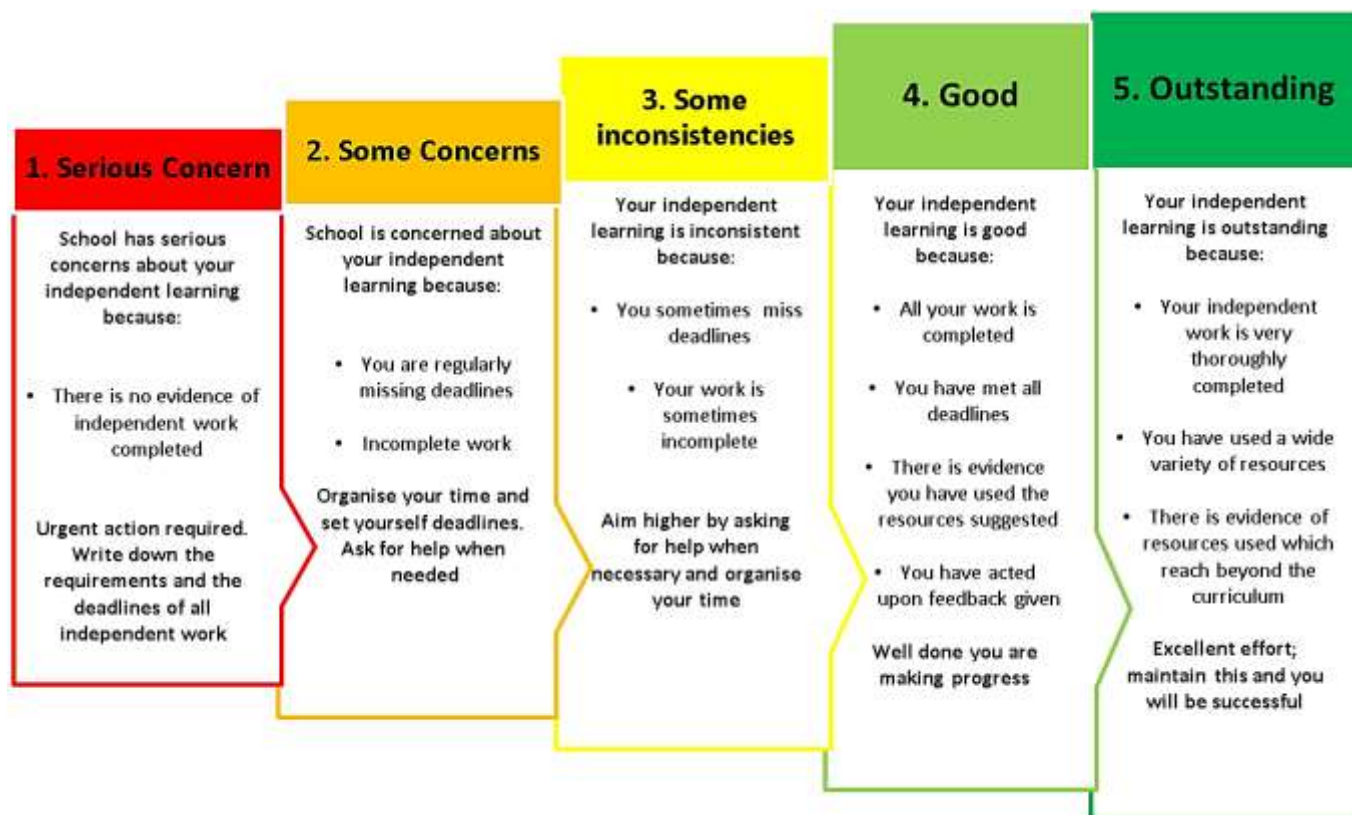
1. Serious Concern

School has serious concerns about your independent learning because:

- There is no evidence of independent work completed

Urgent action required. Write down the requirements and the deadlines of all independent work

2. Some Concerns

School is concerned about your independent learning because:

- You are regularly missing deadlines
- Incomplete work

Organise your time and set yourself deadlines. Ask for help when needed

3. Some inconsistencies

Your independent learning is inconsistent because:

- You sometimes miss deadlines
- Your work is sometimes incomplete

Aim higher by asking for help when necessary and organise your time

4. Good

Your independent learning is good because:

- All your work is completed
- You have met all deadlines
- There is evidence you have used the resources suggested
- You have acted upon feedback given

Well done you are making progress

5. Outstanding

Your independent learning is outstanding because:

- Your independent work is very thoroughly completed
- You have used a wide variety of resources
- There is evidence of resources used which reach beyond the curriculum

Excellent effort; maintain this and you will be successful